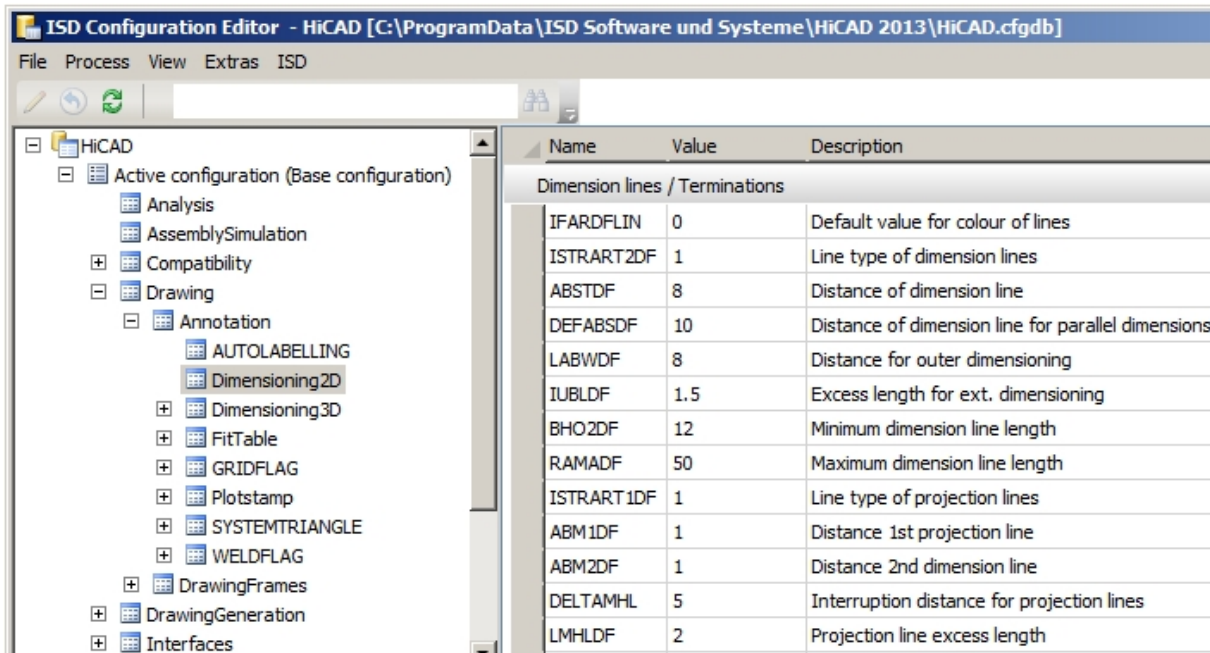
ISD Configuration Editor - HiCAD [C:\ProgramData\ISD Software und Systeme\HiCAD 2013\HiCAD.cfgdb]

File Process View Extras ISD

HiCAD
Active configuration (Base configuration)
Analysis
AssemblySimulation
Compatibility
Drawing
Annotation
AUTOLABELLING
Dimensioning2D
Dimensioning3D
FitTable
GRIDFLAG
Plotstamp
SYSTEMTRIANGLE
WELDFLAG
DrawingFrames
DrawingGeneration
Interfaces

Dimension lines / Terminations

| Name | Value | Description |
|---|---|---|
| IFARDFLIN | 0 | Default value for colour of lines |
| ISTRART2DF | 1 | Line type of dimension lines |
| ABSTDF | 8 | Distance of dimension line |
| DEFABSDF | 10 | Distance of dimension line for parallel dimensions |
| LABWDF | 8 | Distance for outer dimensioning |
| IUBLDF | 1.5 | Excess length for ext. dimensioning |
| BHO2DF | 12 | Minimum dimension line length |
| RAMADF | 50 | Maximum dimension line length |
| ISTRART1DF | 1 | Line type of projection lines |
| ABM1DF | 1 | Distance 1st projection line |
| ABM2DF | 1 | Distance 2nd dimension line |
| DELTAMHL | 5 | Interruption distance for projection lines |
| LMHLDF | 2 | Projection line excess length |